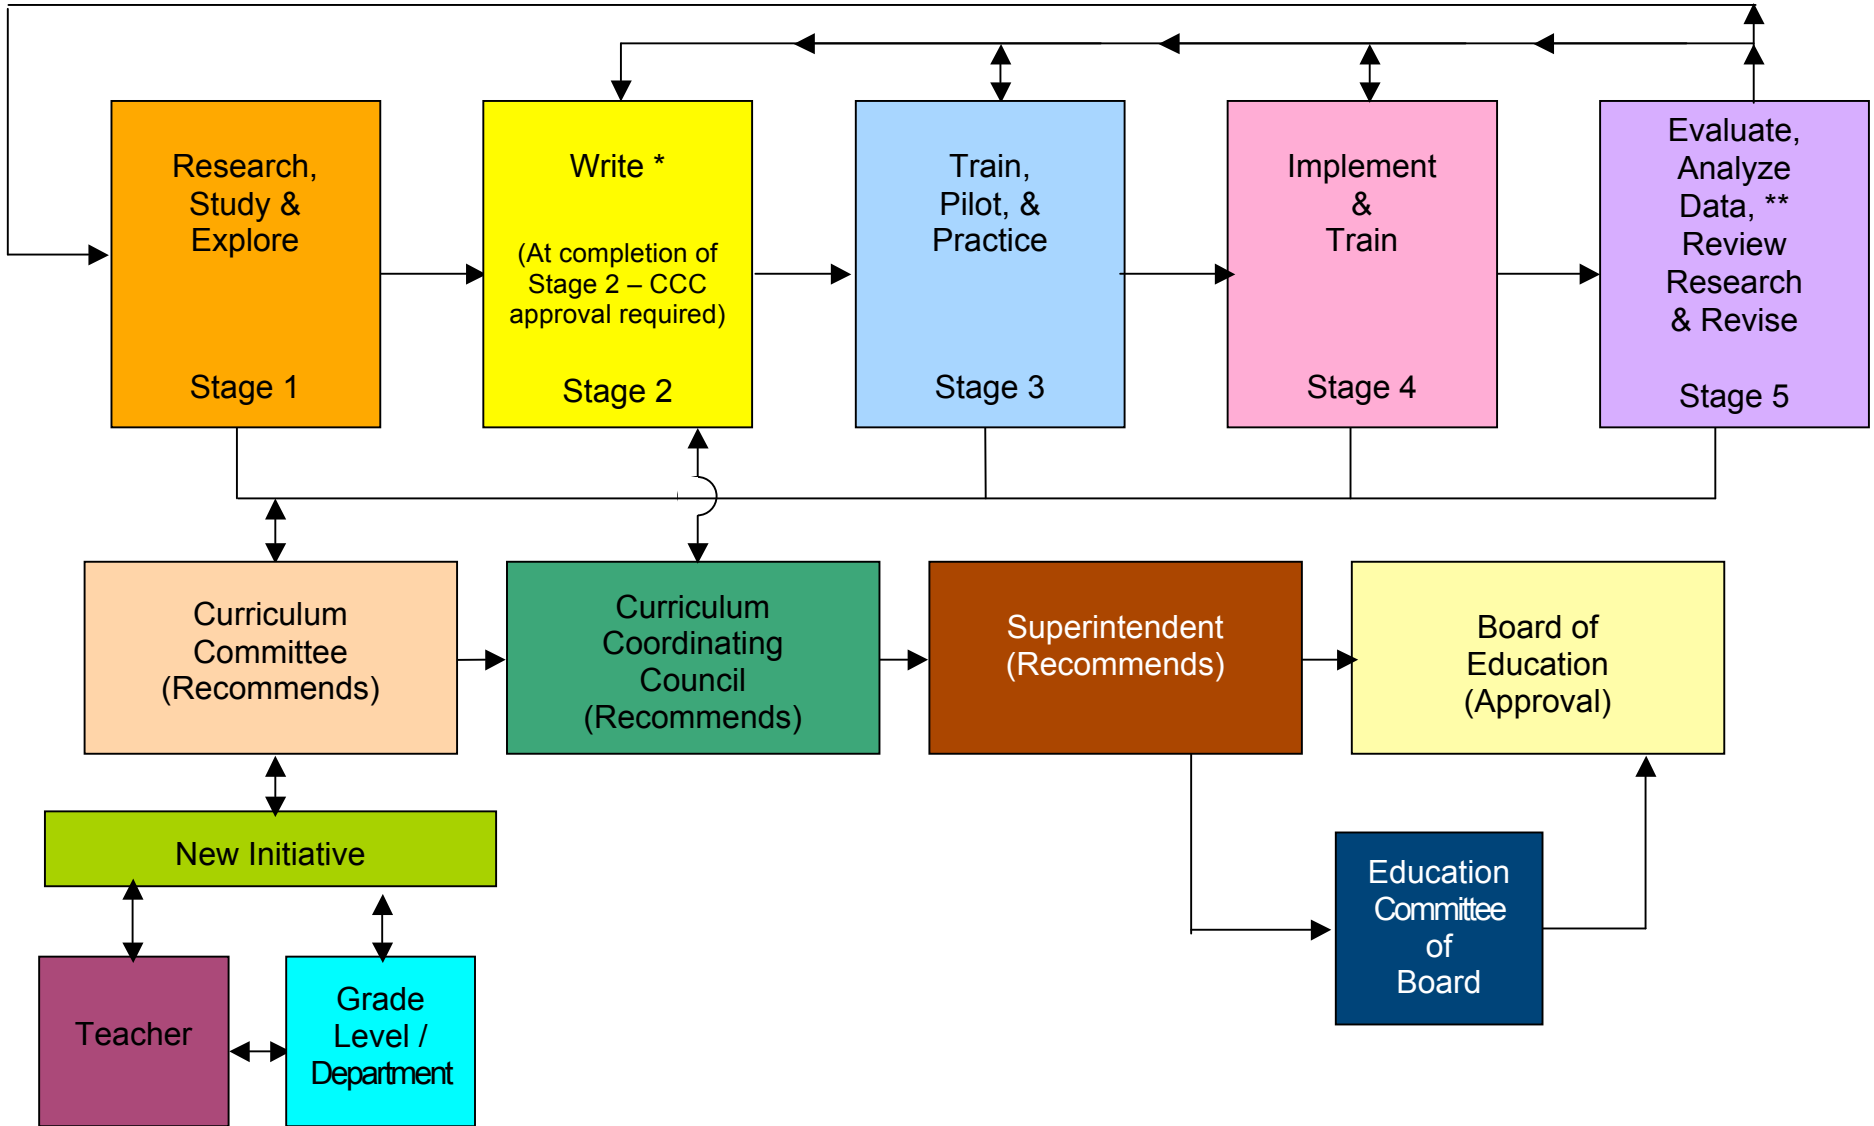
Research, Study & Explore

Stage 1

Write *

(At completion of Stage 2 – CCC approval required)

Stage 2

Train, Pilot, & Practice

Stage 3

Implement & Train

Stage 4

Evaluate, Analyze Data, ** Review Research & Revise

Stage 5

Curriculum Committee (Recommends)

Curriculum Coordinating Council (Recommends)

Superintendent (Recommends)

Board of Education (Approval)

New Initiative

Education Committee of Board

Teacher

Grade Level / Department